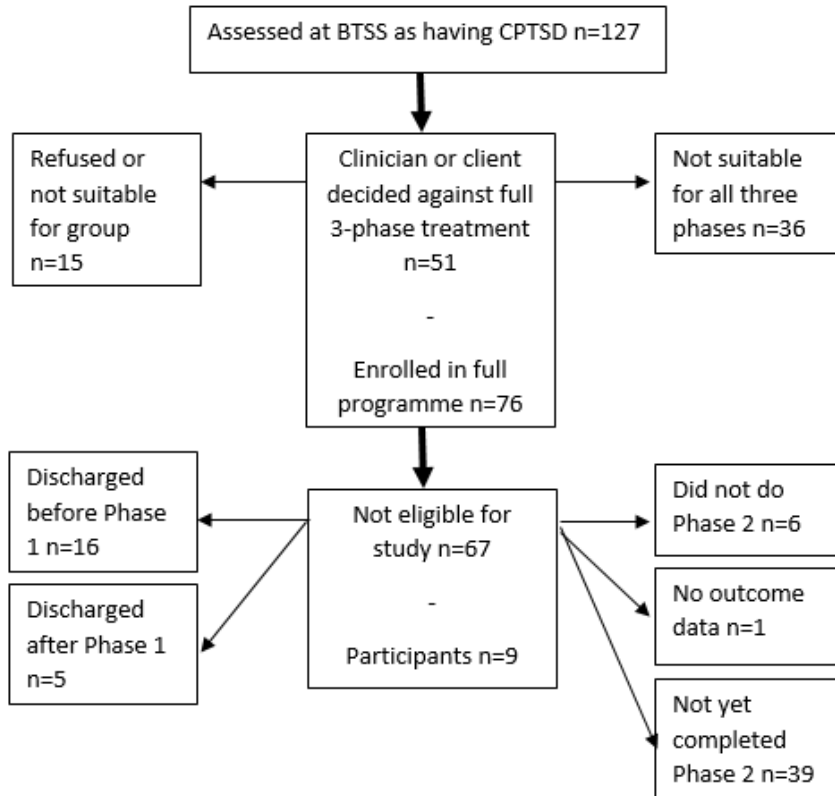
Assessed at BTSS as having CPTSD n=127

Refused or not suitable for group n=15

Clinician or client decided against full 3-phase treatment n=51

-

Enrolled in full programme n=76

Not suitable for all three phases n=36

Discharged before Phase 1 n=16

Discharged after Phase 1 n=5

Not eligible for study n=67

-

Participants n=9

Did not do Phase 2 n=6

No outcome data n=1

Not yet completed Phase 2 n=39